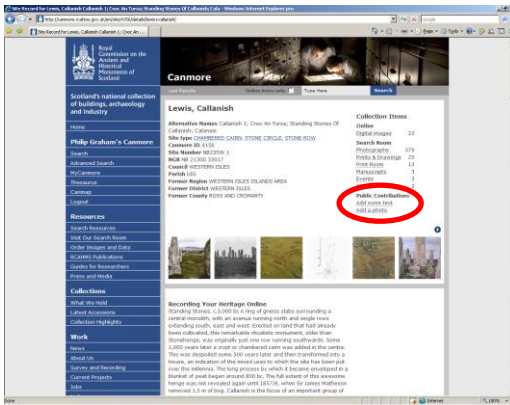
Site Record for Lewis, Callanish Callanish 1; Cnoc An Tursa; Standing Stones Of Callanish; Cala - Windows Internet Explorer prov

http://canmore.rcahms.gov.uk/en/site/4158/details/lewis+callanish/

Google

Site Record for Lewis, Callanish Callanish 1; Cnoc An...

Page • Tools •

Royal Commission on the Ancient and Historical Monuments of Scotland

Canmore

Last Results

Online items only

Type Here

Search

Scotland's national collection of buildings, archaeology and industry

Home

Philip Graham's Canmore

Search
Advanced Search
MyCanmore
Thesaurus
Canmap
Logout

Resources

Search Resources
Visit Our Search Room
Order Images and Data
RCAHMS Publications
Guides for Researchers
Press and Media

Collections

What We Hold
Latest Accessions
Collection Highlights

Work

News
About Us
Survey and Recording
Current Projects
Jobs

Lewis, Callanish

Alternative Names Callanish 1; Cnoc An Tursa; Standing Stones Of Callanish; Calanais
Site Type CHAMBERED CAIRN, STONE CIRCLE, STONE ROW
Canmore ID 4158
Site Number NB23SW 1
NGR NB 21300 33017
Council WESTERN ISLES
Parish UIG
Former Region WESTERN ISLES ISLANDS AREA
Former District WESTERN ISLES
Former County ROSS AND CROMARTY

Collection Items

Online
Digital images 22

Search Room
Photographs 374
Prints & Drawings 25
Print Room 13
Manuscripts 3
Events 3
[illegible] 2

Public Contributions
Add some text
Add a photo

Recording Your Heritage Online

Standing Stones, c.3,000 bc A ring of gneiss slabs surrounding a central monolith, with an avenue running north and single rows extending south, east and west. Erected on land that had already been cultivated, this remarkable ritualistic monument, older than Stonehenge, was originally just one row running southwards. Some 1,000 years later a crypt or chambered cairn was added in the centre. This was despoiled some 500 years later and then transformed into a house, an indication of the mixed uses to which the site has been put over the millennia. The long process by which it became enveloped in a blanket of peat began around 800 bc. The full extent of this awesome henge was not revealed again until 1857/8, when Sir James Matheson removed 1.5 m of bog. Callanish is the focus of an important group of

Done

Internet

100%